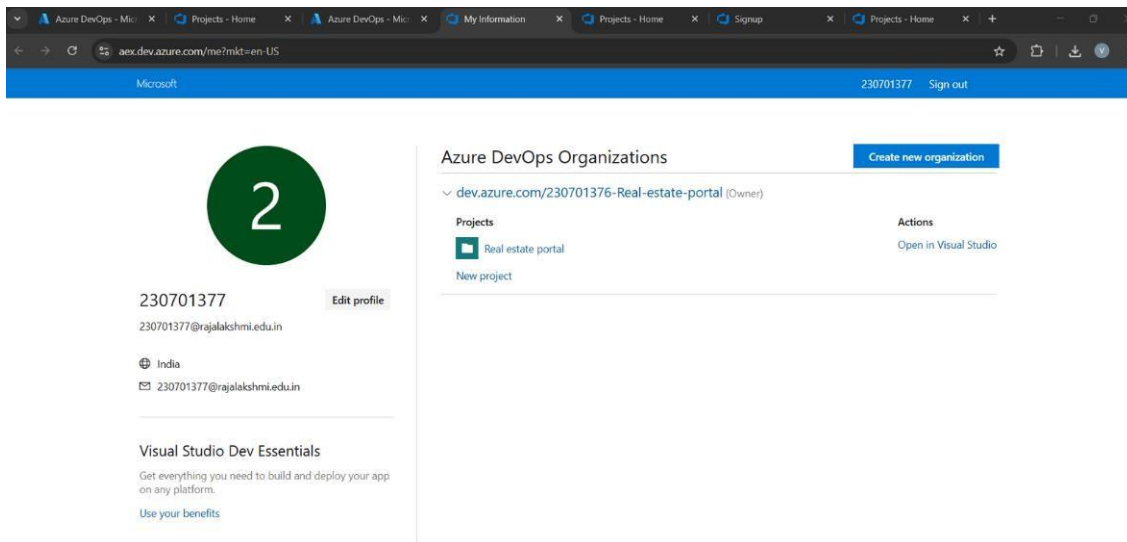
Azure DevOps - Micr ×
Projects - Home ×
Azure DevOps - Micr ×
My Information ×
Projects - Home ×
Signup ×
Projects - Home ×
+

aex.dev.azure.com/me?mkt=en-US

Microsoft
230701377 Sign out

2

230701377
Edit profile
230701377@rajalakshmi.edu.in

India
230701377@rajalakshmi.edu.in

Visual Studio Dev Essentials
Get everything you need to build and deploy your app on any platform.
Use your benefits

Azure DevOps Organizations
Create new organization

dev.azure.com/230701376-Real-estate-portal (Owner)

| Projects | Actions |
|---|---|
| Real estate portal | Open in Visual Studio |

New project